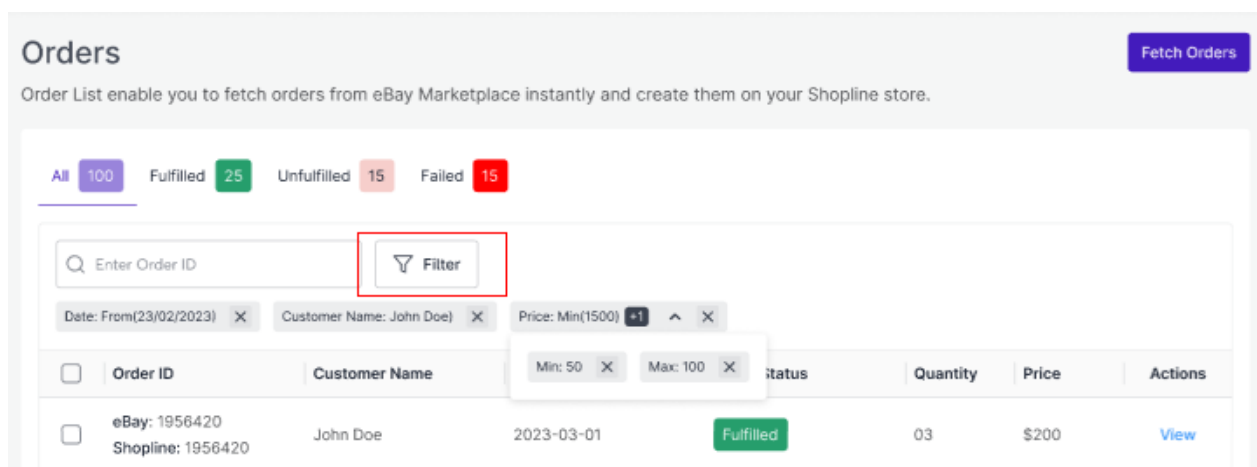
Orders

Fetch Orders

Order List enable you to fetch orders from eBay Marketplace instantly and create them on your Shopline store.

All 100 Fulfilled 25 Unfulfilled 15 Failed 15

Enter Order ID

Filter

Date: From(23/02/2023) ✕ Customer Name: John Doe ✕ Price: Min(1500) +1 ✕

Min: 50 ✕ Max: 100 ✕

| | Order ID | Customer Name | | Status | Quantity | Price | Actions |
|---|---|---|---|---|---|---|---|
| | eBay: 1956420 Shopline: 1956420 | John Doe | 2023-03-01 | Fulfilled | 03 | $200 | View |